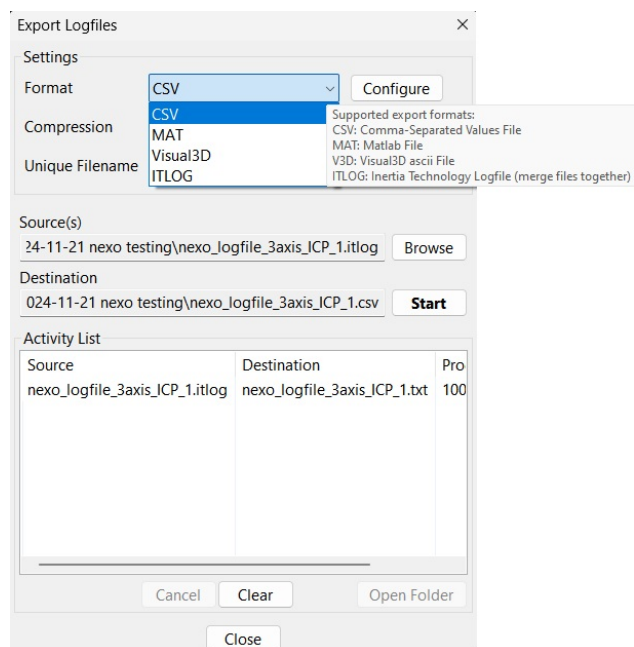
Export Logfiles ×

Settings

Format CSV Configure

CSV
MAT
Visual3D
ITLOG

Compression

Unique Filename

Supported export formats:
CSV: Comma-Separated Values File
MAT: Matlab File
V3D: Visual3D ascii File
ITLOG: Inertia Technology Logfile (merge files together)

Source(s)

24-11-21 nexo testing\nexo_logfile_3axis_ICP_1.itlog Browse

Destination

024-11-21 nexo testing\nexo_logfile_3axis_ICP_1.csv Start

Activity List

| Source | Destination | Pro |
|---|---|---|
| nexo_logfile_3axis_ICP_1.itlog | nexo_logfile_3axis_ICP_1.txt | 100 |

Cancel Clear Open Folder

Close